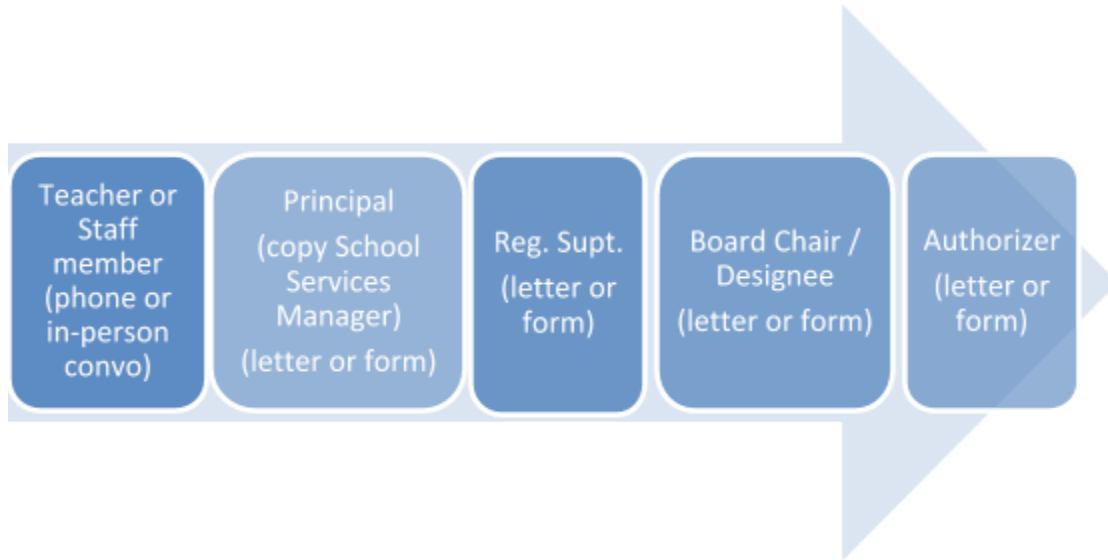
Teacher or Staff member (phone or in-person convo)

Principal (copy School Services Manager) (letter or form)

Reg. Supt. (letter or form)

Board Chair / Designee (letter or form)

Authorizer (letter or form)